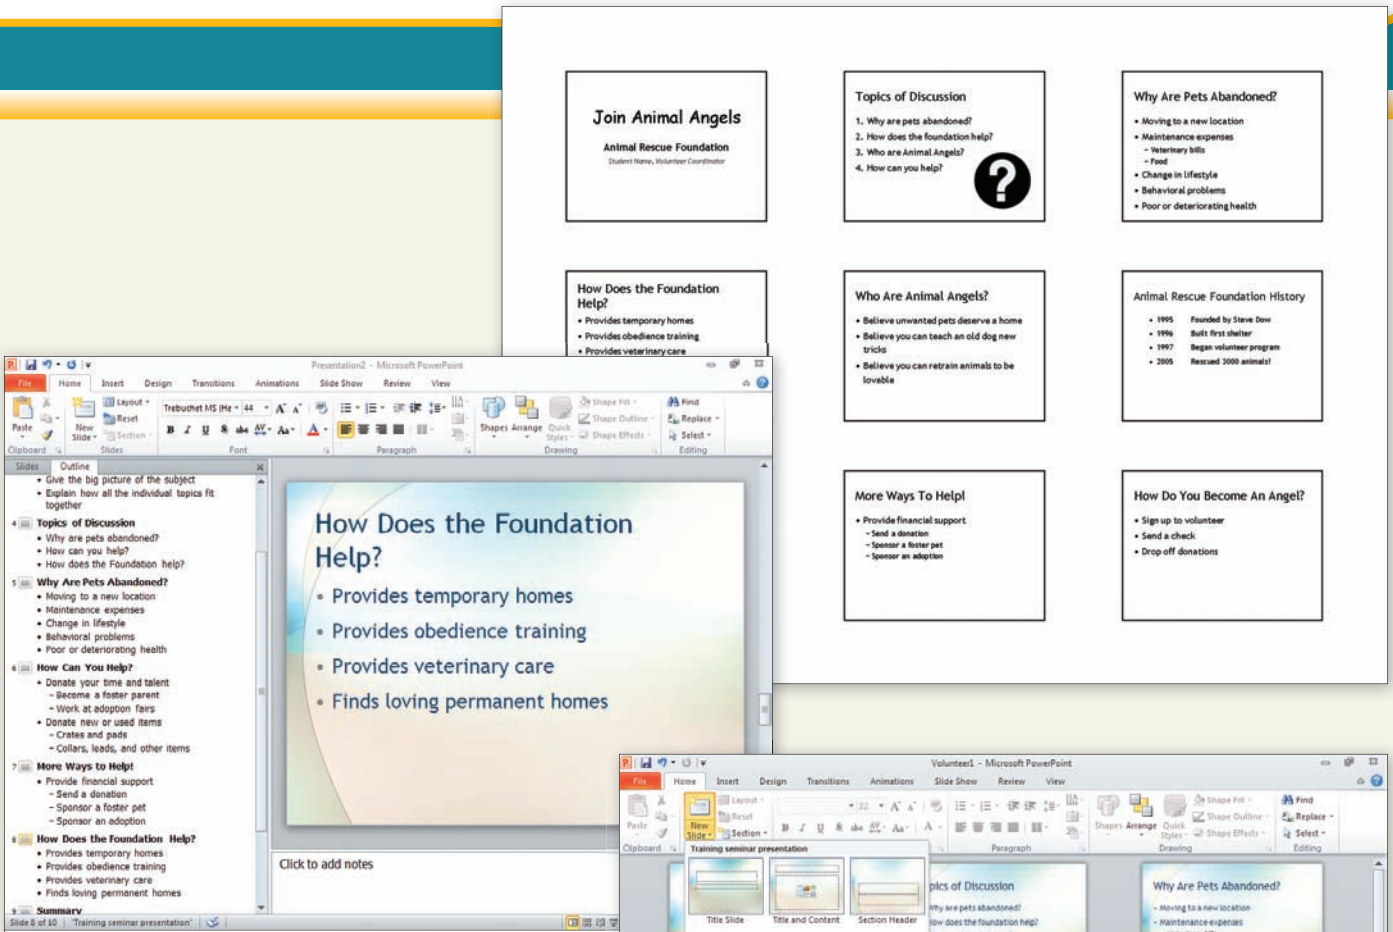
Join Animal Angels

Animal Rescue Foundation

Student Name, Volunteer Coordinator

Topics of Discussion

1. Why are pets abandoned?
2. How does the foundation help?
3. Who are Animal Angels?
4. How can you help?

Why Are Pets Abandoned?

• Moving to a new location
• Maintenance expenses
– Veterinary bills
– Food
• Change in lifestyle
• Behavioral problems
• Poor or deteriorating health

How Does the Foundation Help?

• Provides temporary homes
• Provides obedience training
• Provides veterinary care

Who Are Animal Angels?

• Believe unwanted pets deserve a home
• Believe you can teach an old dog new tricks
• Believe you can retrain animals to be lovable

Animal Rescue Foundation History

• 1995 Founded by Steve Dow
• 1996 Built first shelter
• 1997 Began volunteer program
• 2005 Rescued 3000 animals!

More Ways To Help!

• Provide financial support
– Send a donation
– Sponsor a foster pet
– Sponsor an adoption

How Do You Become An Angel?

• Sign up to volunteer
• Send a check
• Drop off donations

Presentation2 - Microsoft PowerPoint

File Home Insert Design Transitions Animations Slide Show Review View

Paste Clipboard New Slide Layout Reset Section Slides Trebuchet MS (He 44 Font Paragraph Shapes Arrange Quick Styles Shape Fill Shape Outline Shape Effects Drawing Find Replace Select Editing

Slides Outline

• Give the big picture of the subject
• Explain how all the individual topics fit together

4 Topics of Discussion
• Why are pets abandoned?
• How can you help?
• How does the Foundation help?

5 Why Are Pets Abandoned?
• Moving to a new location
• Maintenance expenses
• Change in lifestyle
• Behavioral problems
• Poor or deteriorating health

6 How Can You Help?
• Donate your time and talent
– Become a foster parent
– Work at adoption fairs
• Donate new or used items
– Crates and pads
– Collars, leads, and other items

7 More Ways to Help!
• Provide financial support
– Send a donation
– Sponsor a foster pet
– Sponsor an adoption

8 How Does the Foundation Help?
• Provides temporary homes
• Provides obedience training
• Provides veterinary care
• Finds loving permanent homes

9 Summary

Slide 8 of 10 "Training seminar presentation"

How Does the Foundation Help?

• Provides temporary homes
• Provides obedience training
• Provides veterinary care
• Finds loving permanent homes

Click to add notes

Volunteer1 - Microsoft PowerPoint

File Home Insert Design Transitions Animations Slide Show Review View

Paste Clipboard New Slide Layout Reset Section Paragraph Shapes Arrange Quick Styles Shape Fill Shape Outline Shape Effects Drawing Find Replace Select Editing

Training seminar presentation

Title Slide Title and Content Section Header

pics of Discussion
Why are pets abandoned?
ow does the foundation help?

Why Are Pets Abandoned?
– Moving to a new location
– Maintenance expenses